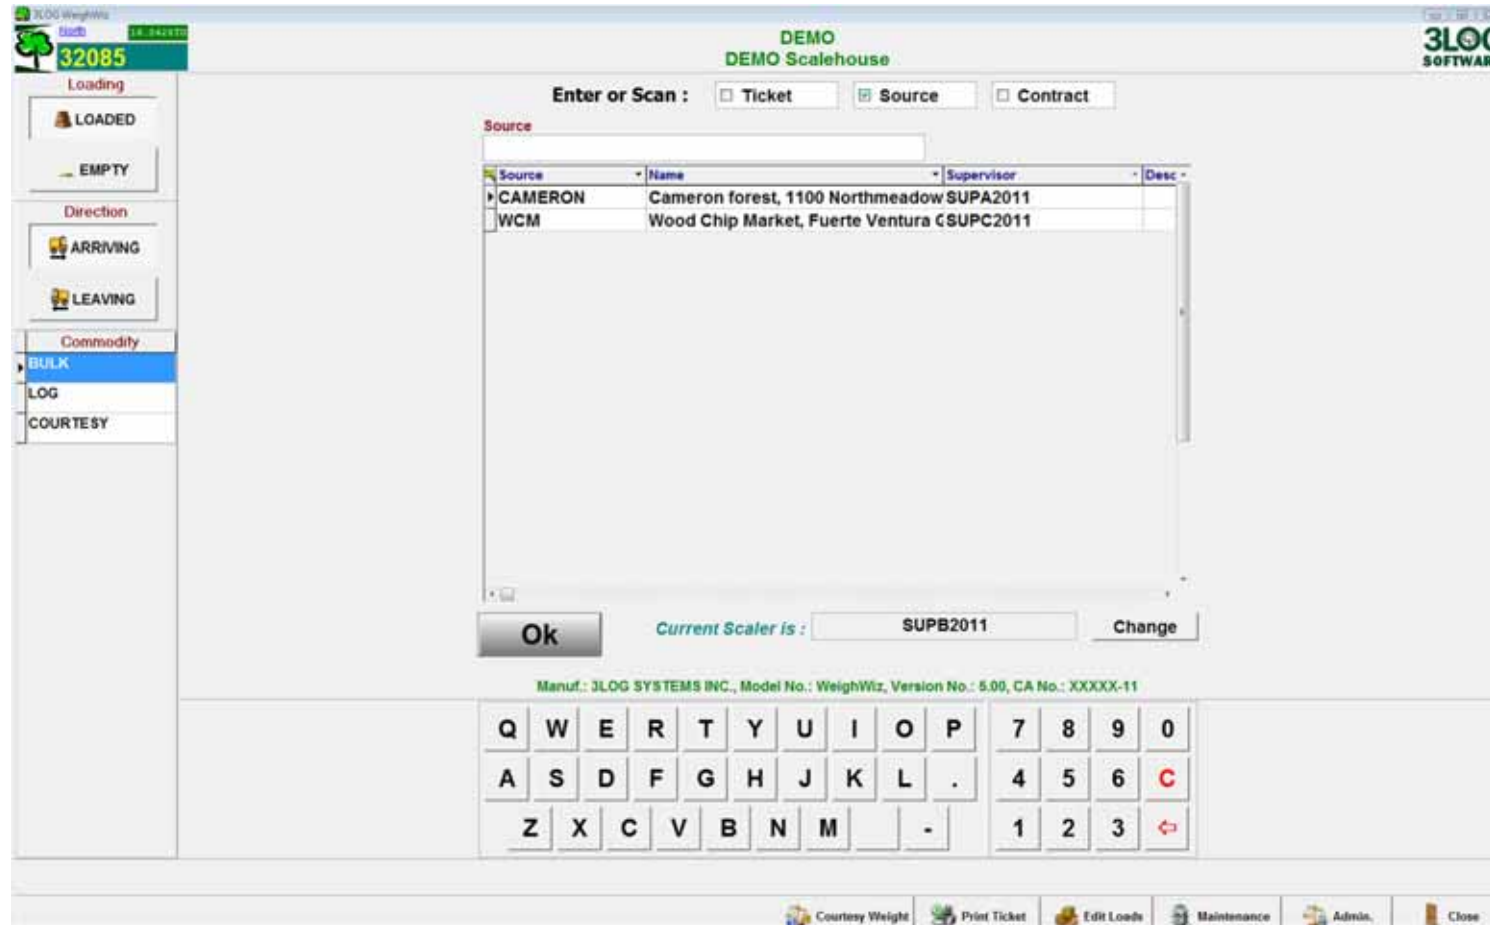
3LOG WeighWiz
North
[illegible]
32085

DEMO
DEMO Scalehouse

3LOG
SOFTWAR

Loading
LOADED
EMPTY

Direction
ARRIVING
LEAVING

Commodity
BULK
LOG
COURTESY

Enter or Scan :
Ticket
Source
Contract

Source

| Source | Name | Supervisor | Desc |
|---|---|---|---|
| CAMERON | Cameron forest, 1100 Northmeadow | SUPA2011 | |
| WCM | Wood Chip Market, Fuerte Ventura C | SUPC2011 | |

Ok
Current Scaler is :
SUPB2011
Change

Manuf.: 3LOG SYSTEMS INC., Model No.: WeighWiz, Version No.: 5.00, CA No.: XXXXX-11

Q W E R T Y U I O P
A S D F G H J K L .
Z X C V B N M -

7 8 9 0
4 5 6 C
1 2 3

Courtesy Weight
Print Ticket
Edit Loads
Maintenance
Admin.
Close